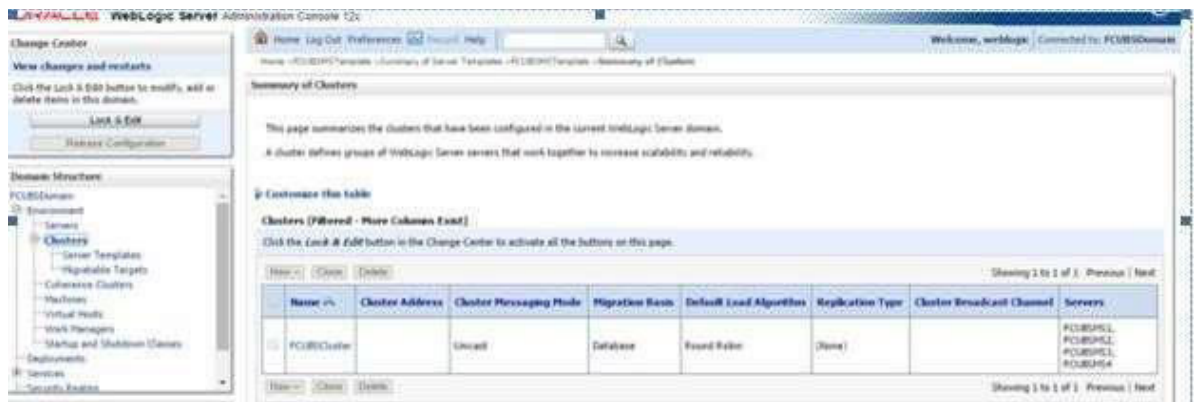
ORACLE WebLogic Server Administration Console 12c

Home Log Out Preferences Record Help

Welcome, weblogic | Connected to: FCUBSDomain

Home >FCUBSMSTemplate >Summary of Server Templates >FCUBSMSTemplate >Summary of Clusters

Change Center

View changes and restarts

Click the Lock & Edit button to modify, add or delete items in this domain.

Lock & Edit

Release Configuration

Domain Structure

FCUBSDomain
Environment
Servers
Clusters
Server Templates
Migratable Targets
Coherence Clusters
Machines
Virtual Hosts
Work Managers
Startup and Shutdown Classes
Deployments
Services
Security Realms

Summary of Clusters

This page summarizes the clusters that have been configured in the current WebLogic Server domain.

A cluster defines groups of WebLogic Server servers that work together to increase scalability and reliability.

Customize this table

Clusters (Filtered - More Columns Exist)

Click the Lock & Edit button in the Change Center to activate all the buttons on this page.

New Clone Delete

Showing 1 to 1 of 1 Previous | Next

| | Name | Cluster Address | Cluster Messaging Mode | Migration Basis | Default Load Algorithm | Replication Type | Cluster Broadcast Channel | Servers |
|---|---|---|---|---|---|---|---|---|
| | FCUBSCluster | | Unicast | Database | Round Robin | (None) | | FCUBSMS1, FCUBSMS2, FCUBSMS3, FCUBSMS4 |

New Clone Delete

Showing 1 to 1 of 1 Previous | Next